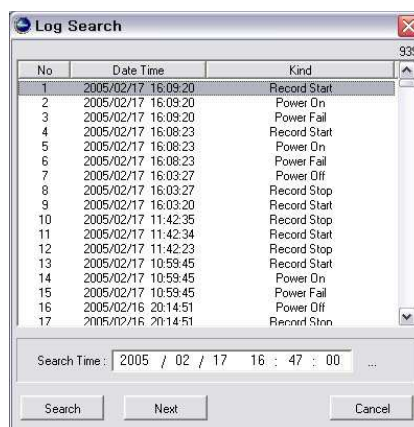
Log Search

939

| No | Date Time | Kind |
|---|---|---|
| 1 | 2005/02/17 16:09:20 | Record Start |
| 2 | 2005/02/17 16:09:20 | Power On |
| 3 | 2005/02/17 16:09:20 | Power Fail |
| 4 | 2005/02/17 16:08:23 | Record Start |
| 5 | 2005/02/17 16:08:23 | Power On |
| 6 | 2005/02/17 16:08:23 | Power Fail |
| 7 | 2005/02/17 16:03:27 | Power Off |
| 8 | 2005/02/17 16:03:27 | Record Stop |
| 9 | 2005/02/17 16:03:20 | Record Start |
| 10 | 2005/02/17 11:42:35 | Record Stop |
| 11 | 2005/02/17 11:42:34 | Record Start |
| 12 | 2005/02/17 11:42:23 | Record Stop |
| 13 | 2005/02/17 10:59:45 | Record Start |
| 14 | 2005/02/17 10:59:45 | Power On |
| 15 | 2005/02/17 10:59:45 | Power Fail |
| 16 | 2005/02/16 20:14:51 | Power Off |
| 17 | 2005/02/16 20:14:51 | Record Stop |

Search Time : 2005 / 02 / 17 16 : 47 : 00 ...

Search Next Cancel